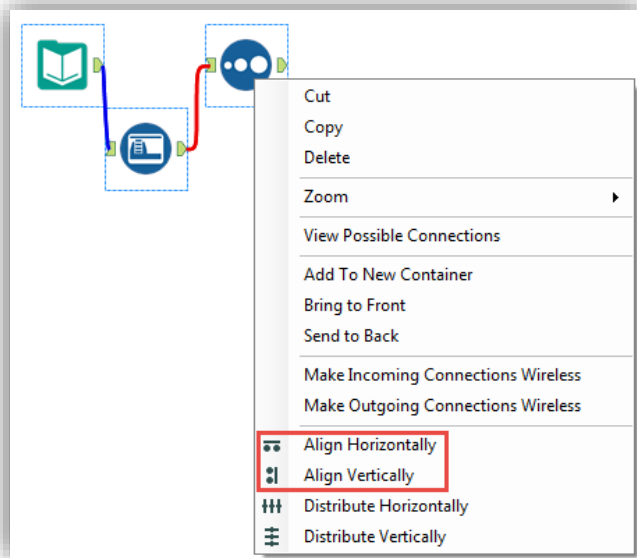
Cut
Copy
Delete

Zoom

View Possible Connections

Add To New Container
Bring to Front
Send to Back

Make Incoming Connections Wireless
Make Outgoing Connections Wireless

Align Horizontally
Align Vertically
Distribute Horizontally
Distribute Vertically